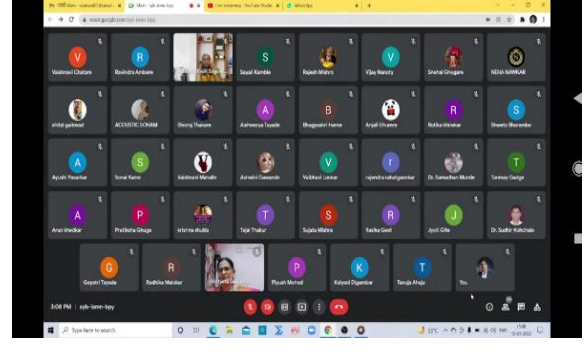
meet.google.com/syb-kmm-bpy

V Vaishnavi Chatare
R Ravindra Ambore
S Sayali Kamble
Rajesh Mishra
V Vijay Nanoty
Snehal Ghogare
NEHA NANKAR

vishal gaikwad
ACOUSTIC SOHAM
Shivraj Thavare
A Aishwarya Tayade
B Bhagyashri Harne
Anjali Ghuame
R Rutika Mankar
S Shweta Bhorambe

A Ayushi Pasarkar
S Sonal Kame
Vaishnavi Mahalle
Ashwini Gawande
V Vaibhavi Lonkar
r rajendra rahatgaonkar
Dr. Samadhan Munde
T Tanmay Gange

A Arati khedkar
P Pratiksha Ghuge
krishna shukla
T Tejal Thakur
S Sujata Mishra
R Rasika Goel
J Jyoti Gite
Dr. Sudhir Kohchale

G Gayatri Tayade
R Radhika Malokar
P Piyush Mohod
K Kalyani Digambar
T Tanuja Ahuja
You

3:08 PM | syb-kmm-bpy

Type here to search